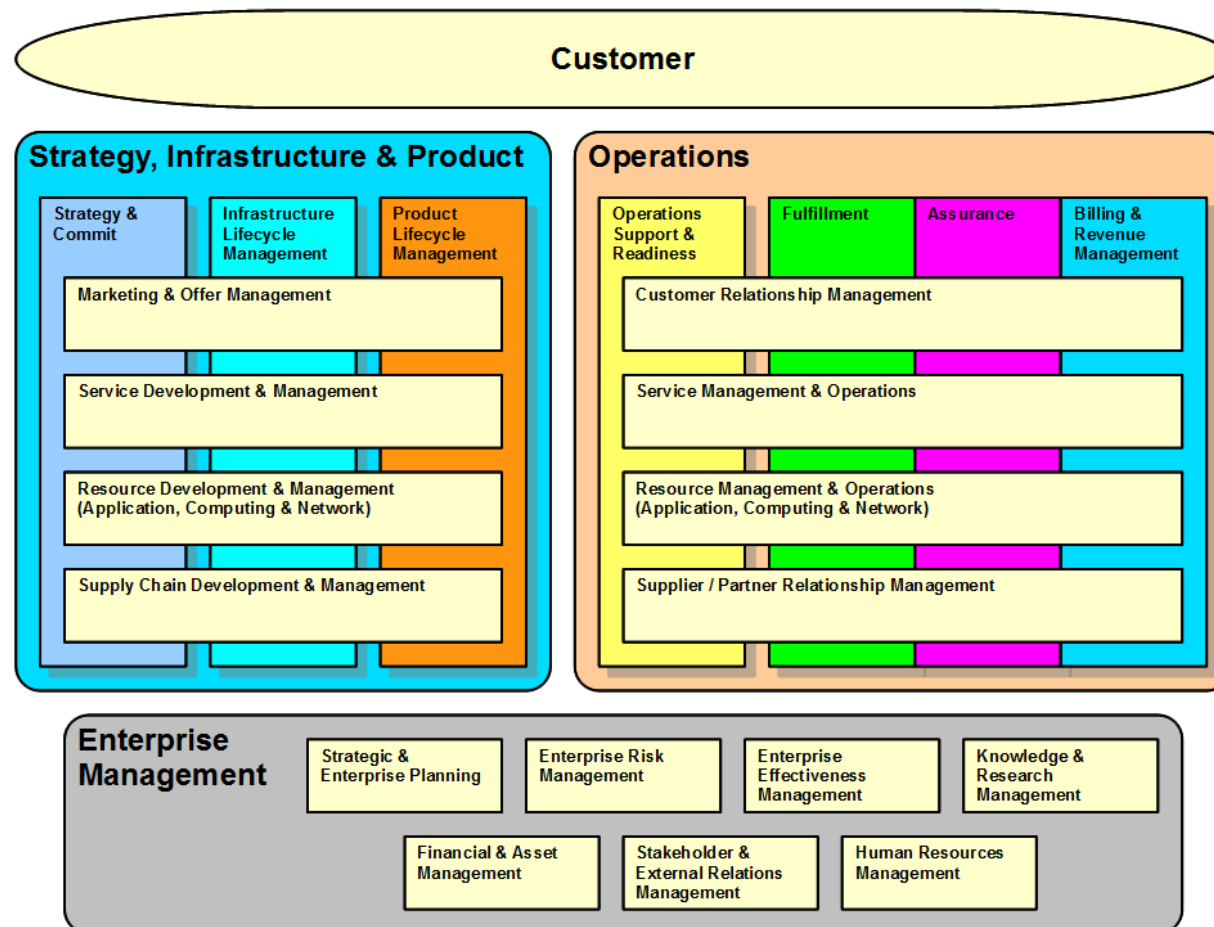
Customer

Strategy, Infrastructure & Product

Strategy & Commit

Infrastructure Lifecycle Management

Product Lifecycle Management

Marketing & Offer Management

Service Development & Management

Resource Development & Management (Application, Computing & Network)

Supply Chain Development & Management

Operations

Operations Support & Readiness

Fulfillment

Assurance

Billing & Revenue Management

Customer Relationship Management

Service Management & Operations

Resource Management & Operations (Application, Computing & Network)

Supplier / Partner Relationship Management

Enterprise Management

Strategic & Enterprise Planning

Enterprise Risk Management

Enterprise Effectiveness Management

Knowledge & Research Management

Financial & Asset Management

Stakeholder & External Relations Management

Human Resources Management